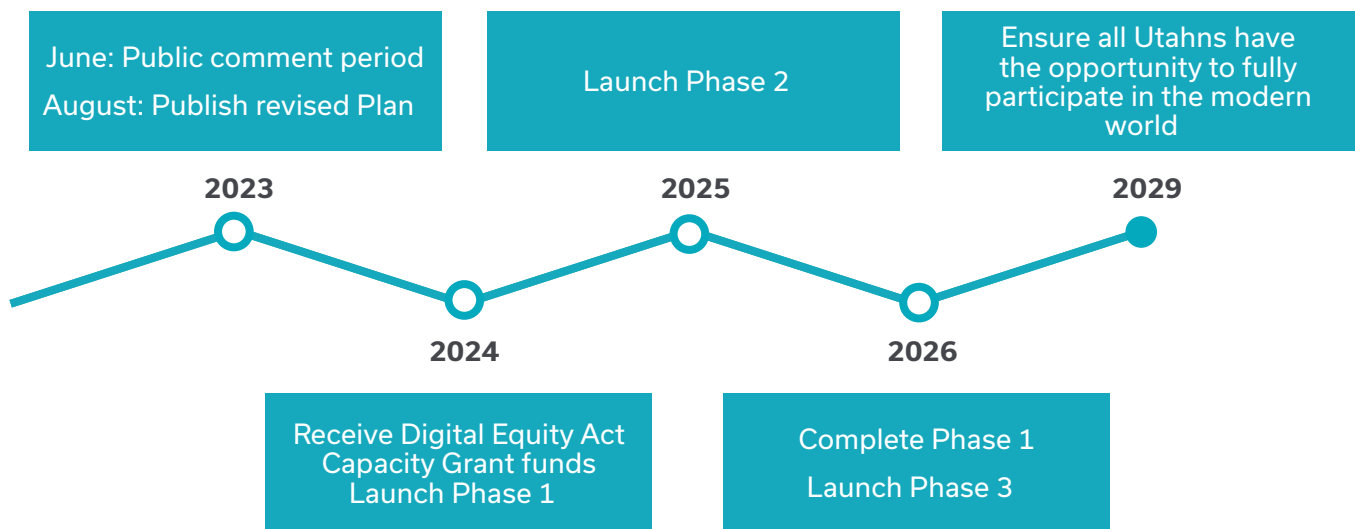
June: Public comment period
August: Publish revised Plan

Launch Phase 2

Ensure all Utahns have the opportunity to fully participate in the modern world

2023

2025

2029

2024

2026

Receive Digital Equity Act Capacity Grant funds
Launch Phase 1

Complete Phase 1
Launch Phase 3